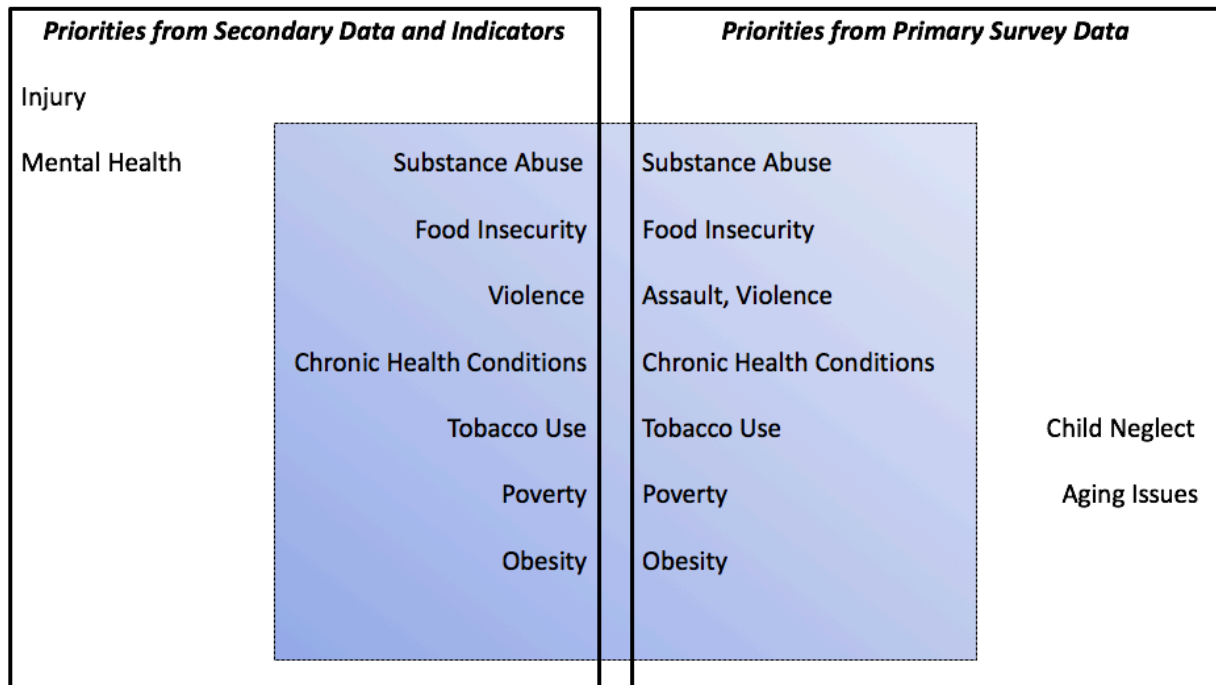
Priorities from Secondary Data and Indicators

Injury

Mental Health

Substance Abuse

Food Insecurity

Violence

Chronic Health Conditions

Tobacco Use

Poverty

Obesity

Priorities from Primary Survey Data

Substance Abuse

Food Insecurity

Assault, Violence

Chronic Health Conditions

Tobacco Use

Poverty

Obesity

Child Neglect

Aging Issues